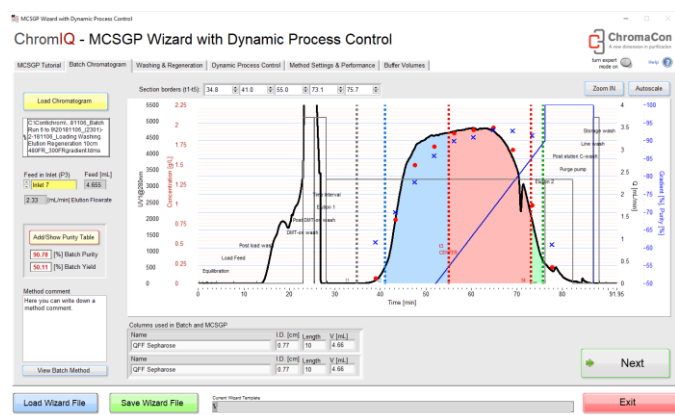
MCSGP Wizard with Dynamic Process Control

ChromIQ - MCSGP Wizard with Dynamic Process Control

ChromaCon
A new dimension in purification

turn expert mode on

Help

MCSGP Tutorial | Batch Chromatogram | Washing & Regeneration | Dynamic Process Control | Method Settings & Performance | Buffer Volumes

Load Chromatogram

C:\Contichrom\...01106_Batch Run 6 to 9\20181106_(2301)-2-181106_Loading Washing Elution Regeneration 10cm 480FR_300FRgradient.bkms

Feed in Inlet (P3) | Feed [mL]
Inlet 7 | 4.655

2.33 [mL/min] Elution Flowrate

Add/Show Purity Table

90.78 [%] Batch Purity
50.11 [%] Batch Yield

Method comment
Here you can write down a method comment.

View Batch Method

Section borders (t1-t5): 34.8 | 41.0 | 55.0 | 73.1 | 75.7

Zoom IN | Autoscale

UV [mAU] 280nm: 5500, 5000, 4500, 4000, 3500, 3000, 2500, 2000, 1500, 1000, 500, 0
Concentration [g/L]: 2.5, 2.25, 2, 1.75, 1.5, 1.25, 1, 0.75, 0.5, 0.25, 0
Q [mL/min]: 4, 3.5, 3, 2.5, 2, 1.5, 1, 0.5, 0
Gradient [%], Purity [%]: 100, 95, 90, 85, 80, 75, 70, 65, 60, 55, 50

Storage wash
Line wash
Post elution C-wash
Purge pump
Elution 2
Tail interval
Elution 1
Post DMT-on wash
DMT-on wash
Post load wash
Load Feed
Equilibration
I1
C1
CENTER

Time [min]: 0, 10, 20, 30, 40, 50, 60, 70, 80, 91.95

Columns used in Batch and MCSGP
| Name | I.D. [cm] | Length | V [mL] |
|---|---|---|---|
| QFF Sepharose | 0.77 | 10 | 4.66 |

| Name | I.D. [cm] | Length | V [mL] |
|---|---|---|---|
| QFF Sepharose | 0.77 | 10 | 4.66 |

Next

Load Wizard File | Save Wizard File | Current Wizard Template | Exit